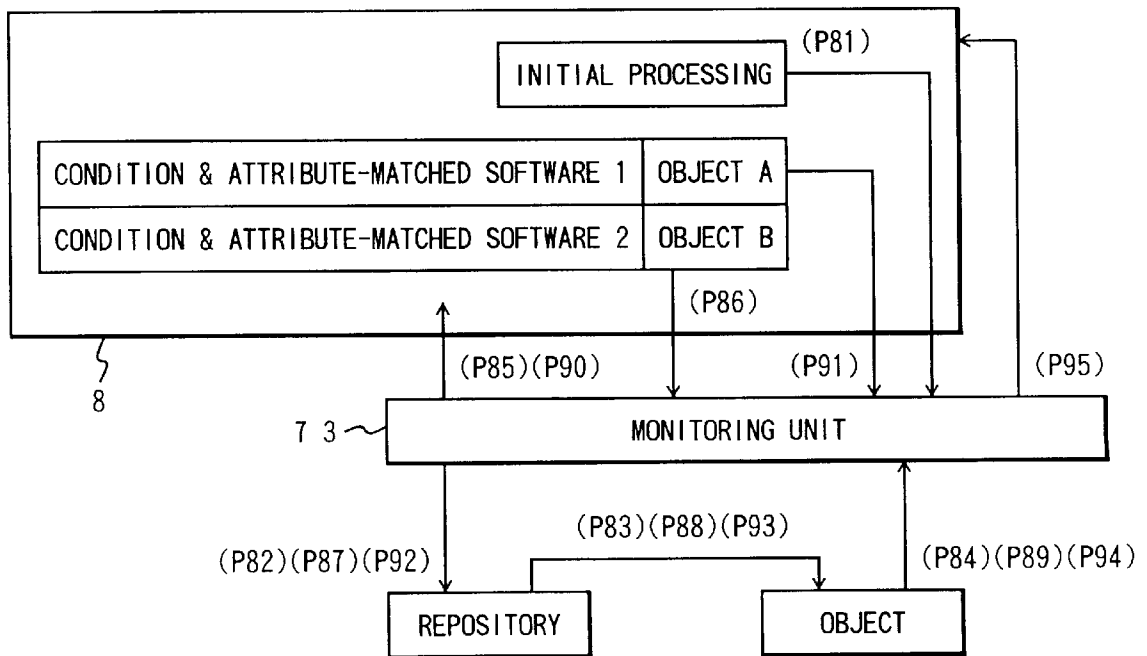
(P81)
INITIAL PROCESSING

CONDITION & ATTRIBUTE-MATCHED SOFTWARE 1 | OBJECT A
CONDITION & ATTRIBUTE-MATCHED SOFTWARE 2 | OBJECT B

(P86)

8

(P85)(P90)

(P91)

(P95)

7 3

MONITORING UNIT

(P83)(P88)(P93)

(P82)(P87)(P92)

(P84)(P89)(P94)

REPOSITORY

OBJECT